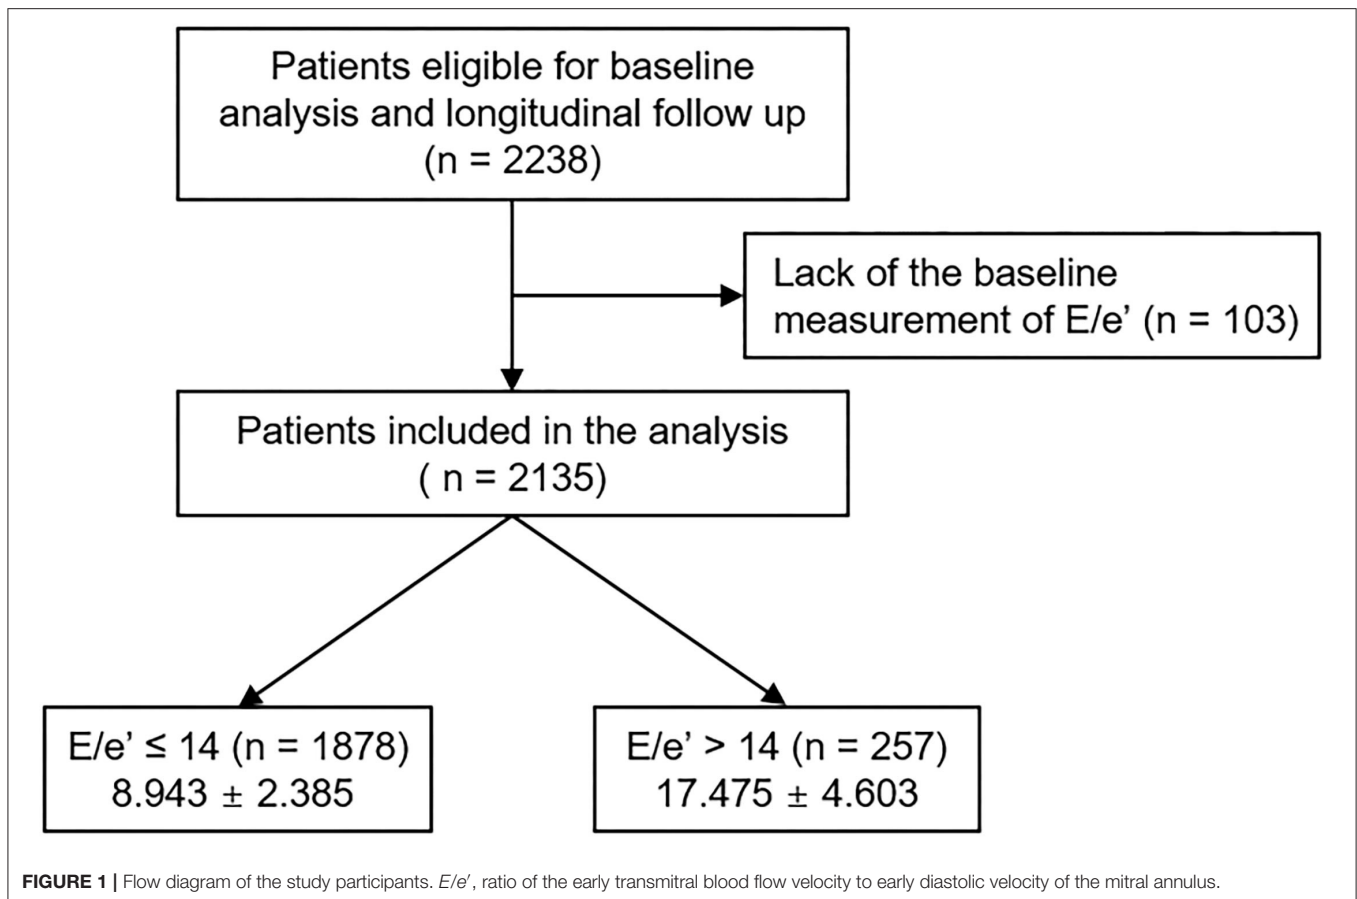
Patients eligible for baseline analysis and longitudinal follow up (n = 2238)

Lack of the baseline measurement of E/e’ (n = 103)

Patients included in the analysis ( n = 2135)

E/e’ ≤ 14 (n = 1878) 8.943 $\pm$ 2.385

E/e’ > 14 (n = 257) 17.475 $\pm$ 4.603

FIGURE 1 | Flow diagram of the study participants. E/e′, ratio of the early transmitral blood flow velocity to early diastolic velocity of the mitral annulus.